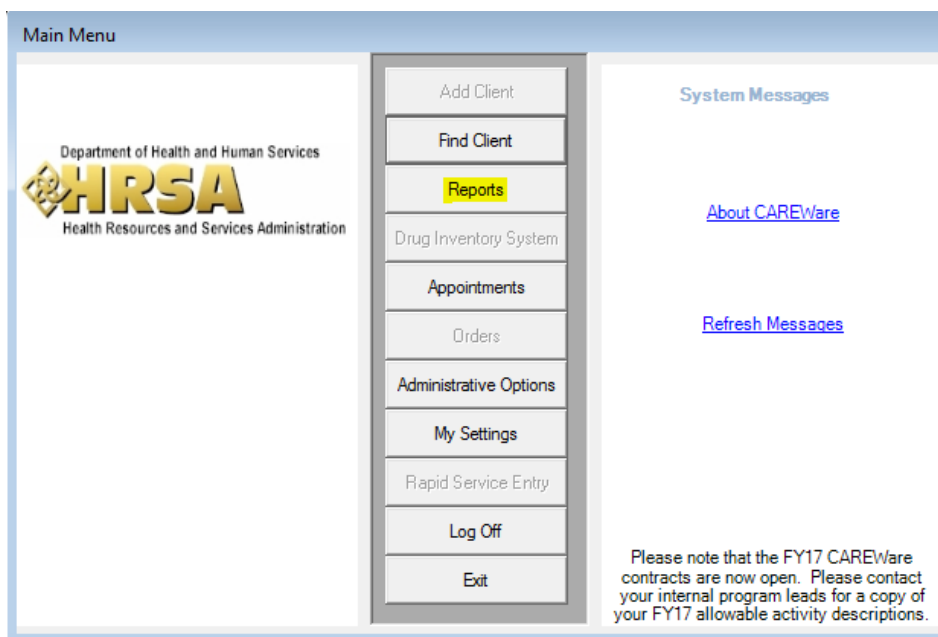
Main Menu

Department of Health and Human Services
HRSA
Health Resources and Services Administration

Add Client
Find Client
Reports
Drug Inventory System
Appointments
Orders
Administrative Options
My Settings
Rapid Service Entry
Log Off
Exit

System Messages

About CAREWare

Refresh Messages

Please note that the FY17 CAREWare contracts are now open. Please contact your internal program leads for a copy of your FY17 allowable activity descriptions.